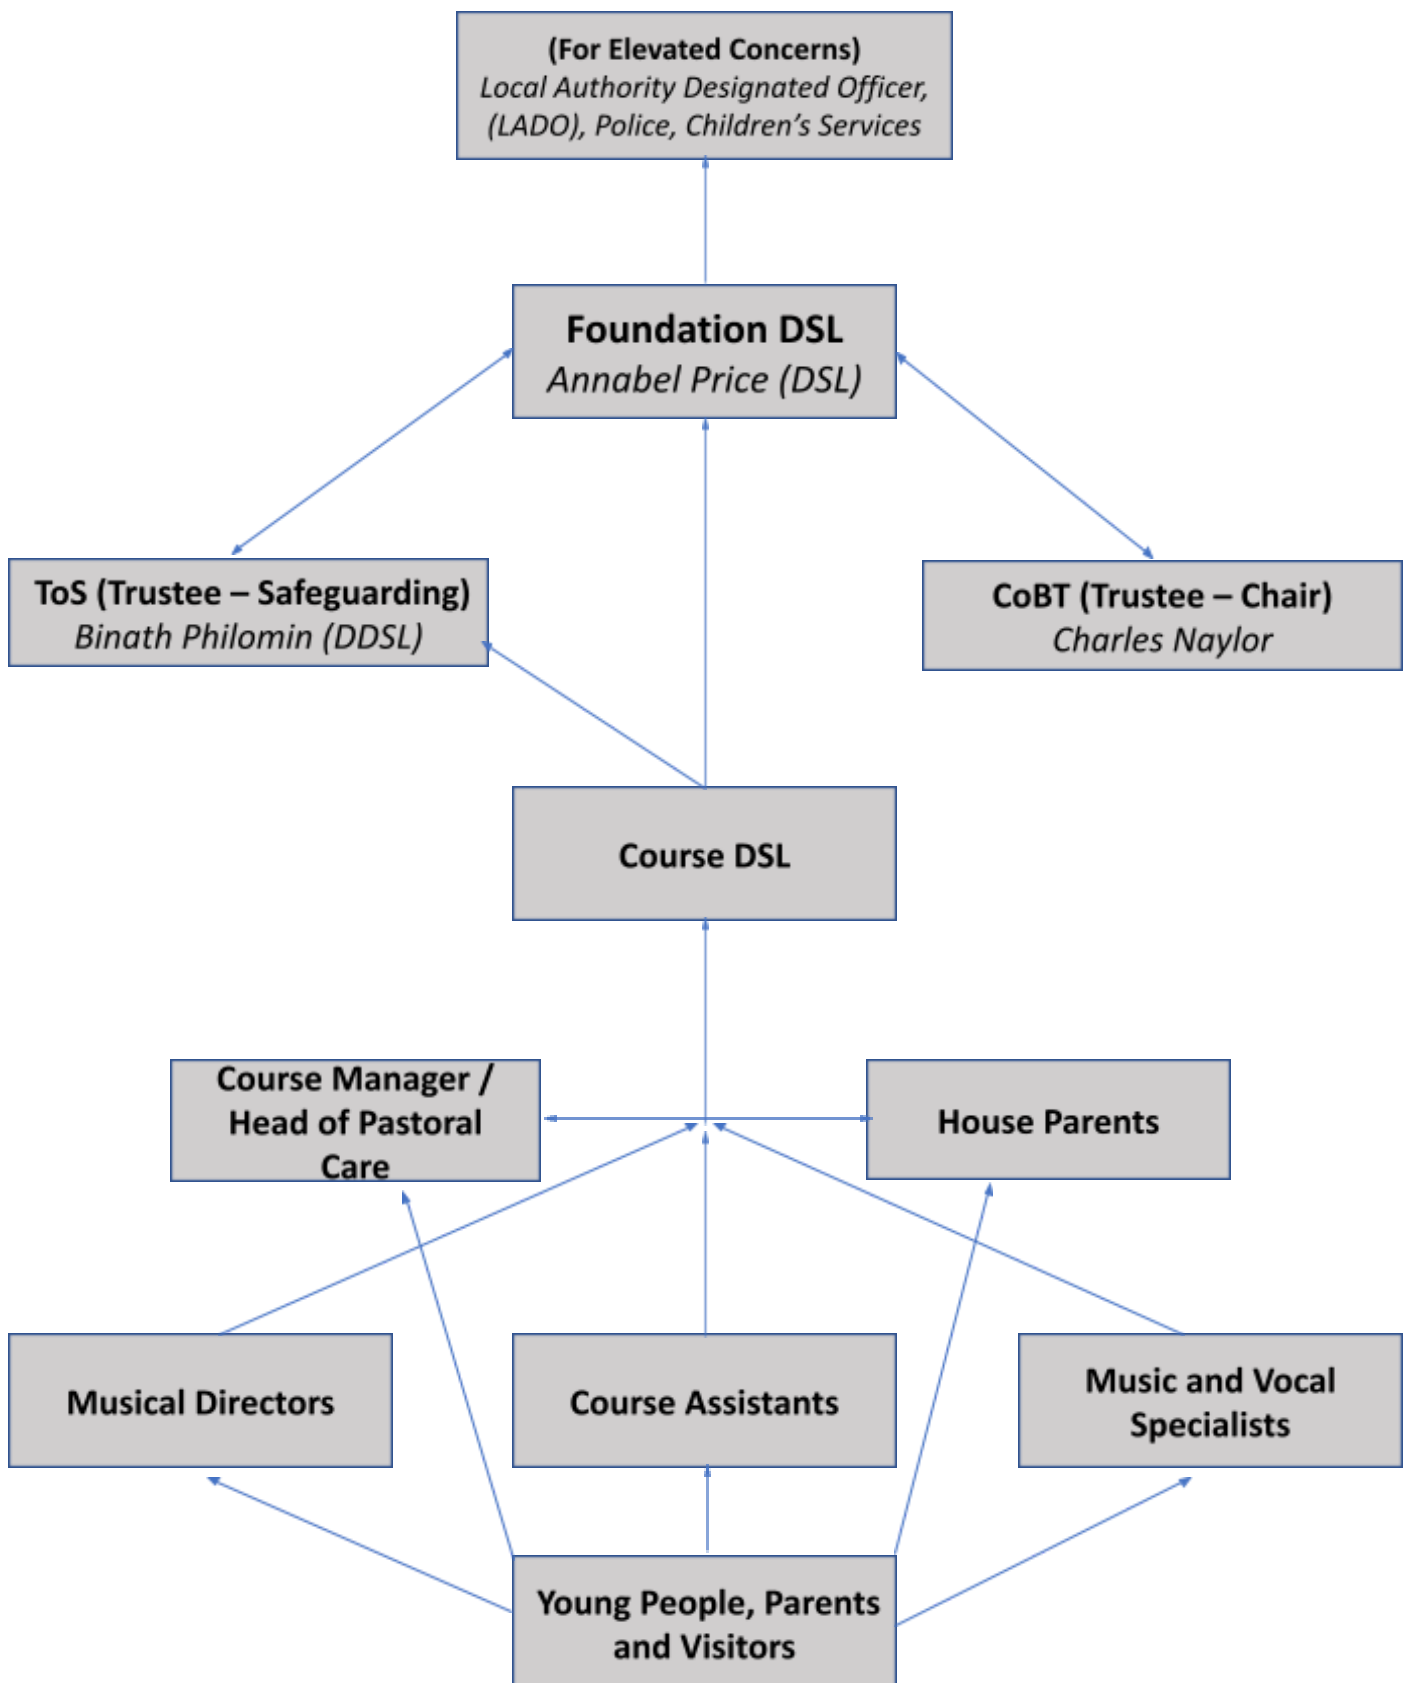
(For Elevated Concerns)
*Local Authority Designated Officer, (LADO), Police, Children's Services*

Foundation DSL
*Annabel Price (DSL)*

ToS (Trustee – Safeguarding)
*Binath Philomin (DDSL)*

CoBT (Trustee – Chair)
*Charles Naylor*

Course DSL

Course Manager / Head of Pastoral Care

House Parents

Musical Directors

Course Assistants

Music and Vocal Specialists

Young People, Parents and Visitors